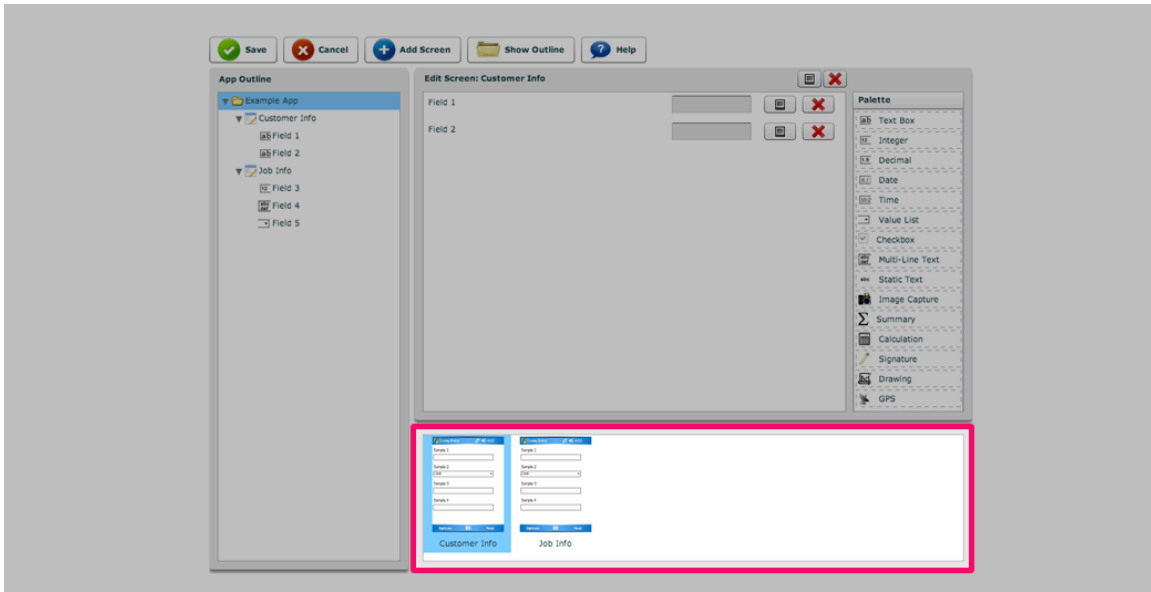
Save Cancel Add Screen Show Outline Help

App Outline

Example App
Customer Info
Field 1
Field 2
Job Info
Field 3
Field 4
Field 5

Edit Screen: Customer Info

Field 1

Field 2

Palette

Text Box
Integer
Decimal
Date
Time
Value List
Checkbox
Multi-Line Text
Static Text
Image Capture
Summary
Calculation
Signature
Drawing
GPS

Sample 1
Sample 2
Sample 3
Sample 4

Customer Info

Sample 1
Sample 2
Sample 3
Sample 4

Job Info